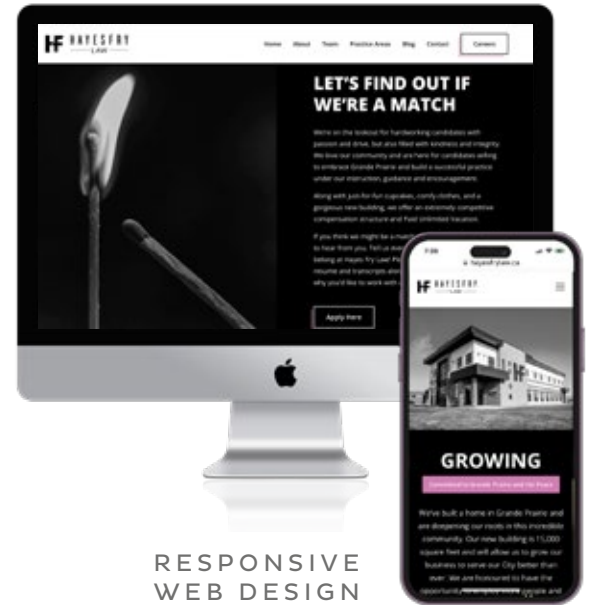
HF HAYESFRY LAW

Home About Team Practice Areas Blog Contact Careers

LET'S FIND OUT IF WE'RE A MATCH

We're on the lookout for hardworking candidates with passion and drive, but also filled with kindness and integrity. We love our community and are here for candidates willing to embrace Grande Prairie and build a successful practice under our instruction, guidance and encouragement.

Along with just-for-fun cupcakes, comfy clothes, and a gorgeous new building, we offer an extremely competitive compensation structure and Paid Unlimited Vacation.

If you think we might be a match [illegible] to hear from you. Tell us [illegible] belong at Hayes Fry Law! P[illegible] resume and transcripts alo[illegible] why you'd like to work with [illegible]

Apply Here

hayesfrylaw.ca

HF HAYESFRY LAW

GROWING

Committed to Grande Prairie and the Peace

We've built a home in Grande Prairie and are deepening our roots in this incredible community. Our new building is 11,000 square feet and will allow us to grow our business to serve our City better than ever. We are honoured to have the opportunity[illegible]

RESPONSIVE WEB DESIGN